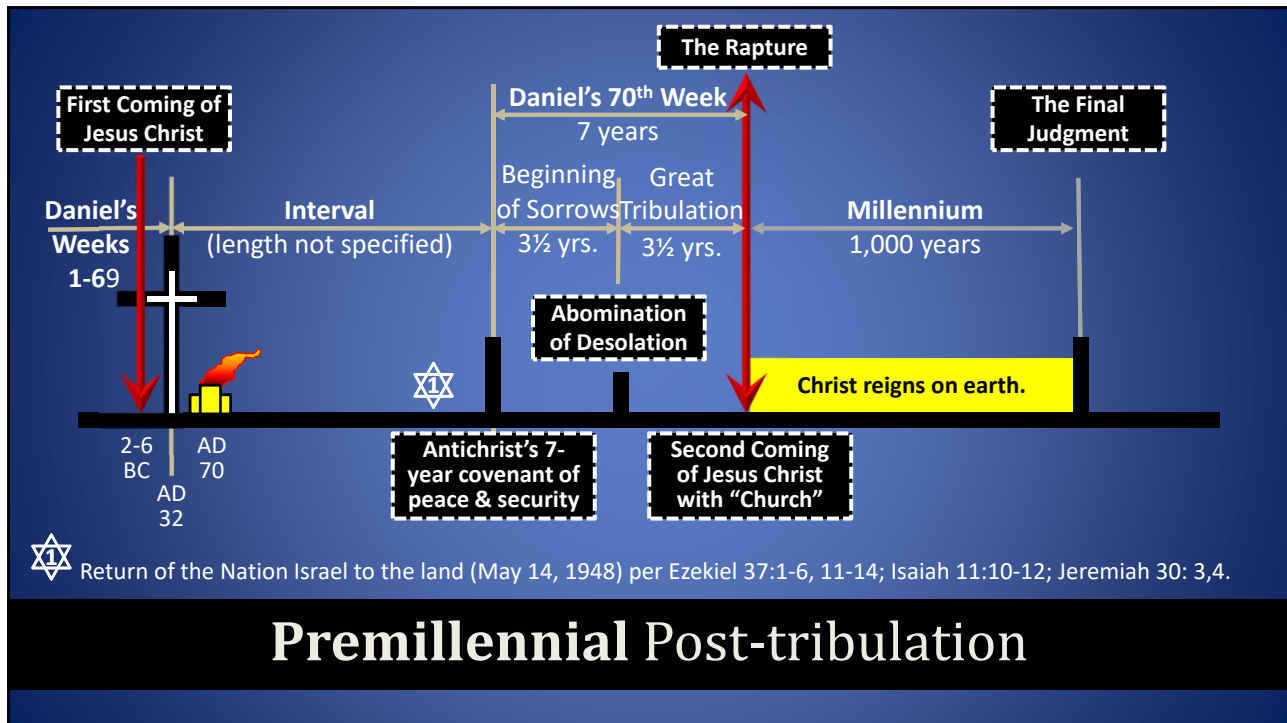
The Rapture

First Coming of Jesus Christ

Daniel's 70$^{th}$ Week
7 years

The Final Judgment

Daniel's Weeks 1-69

Interval
(length not specified)

Beginning of Sorrows
3½ yrs.

Great Tribulation
3½ yrs.

Millennium
1,000 years

Abomination of Desolation

1

Christ reigns on earth.

2-6 BC

AD 32

AD 70

Antichrist's 7-year covenant of peace & security

Second Coming of Jesus Christ with "Church"

1 Return of the Nation Israel to the land (May 14, 1948) per Ezekiel 37:1-6, 11-14; Isaiah 11:10-12; Jeremiah 30: 3,4.

Premillennial Post-tribulation